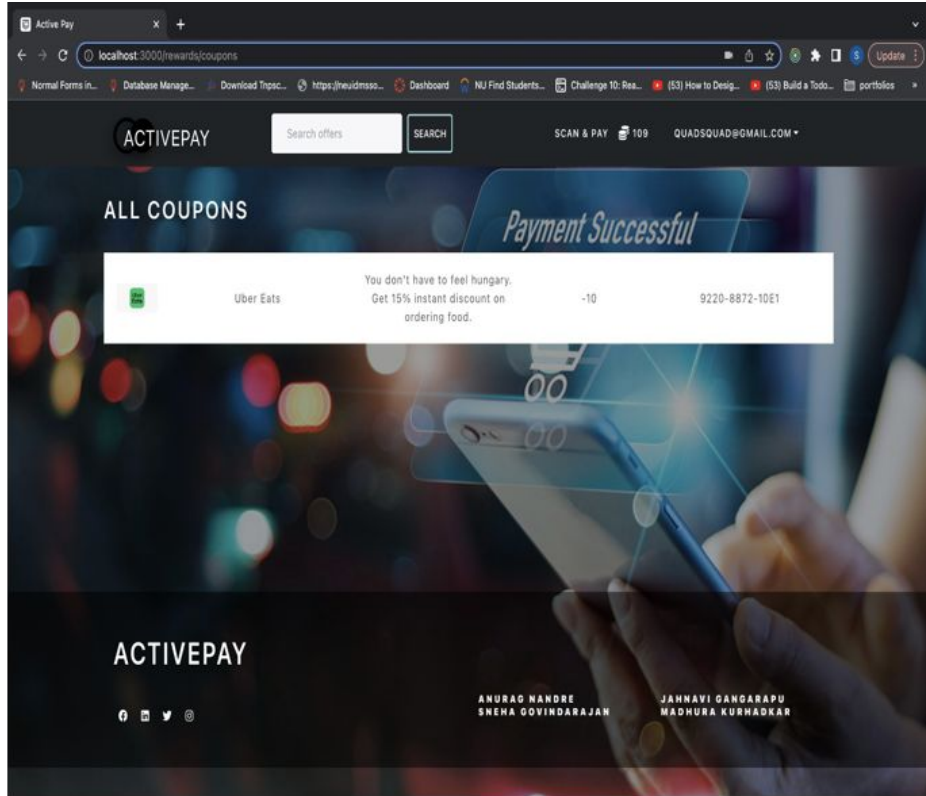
Active Pay

localhost:3000/rewards/coupons

Update

Normal Forms in... Database Manage... Download Tnpsc... https://neuidmsso... Dashboard NU Find Students... Challenge 10: Rea... (53) How to Desig... (53) Build a Todo... portfolios

ACTIVEPAY

Search offers

SEARCH

SCAN & PAY 109 QUADSQUAD@GMAIL.COM

ALL COUPONS

Payment Successful

| | Uber Eats | You don't have to feel hungary. Get 15% instant discount on ordering food. | -10 | 9220-8872-10E1 |
|---|---|---|---|---|

ACTIVEPAY

ANURAG NANDRE
SNEHA GOVINDARAJAN

JAHNAVI GANGARAPU
MADHURA KURHADKAR